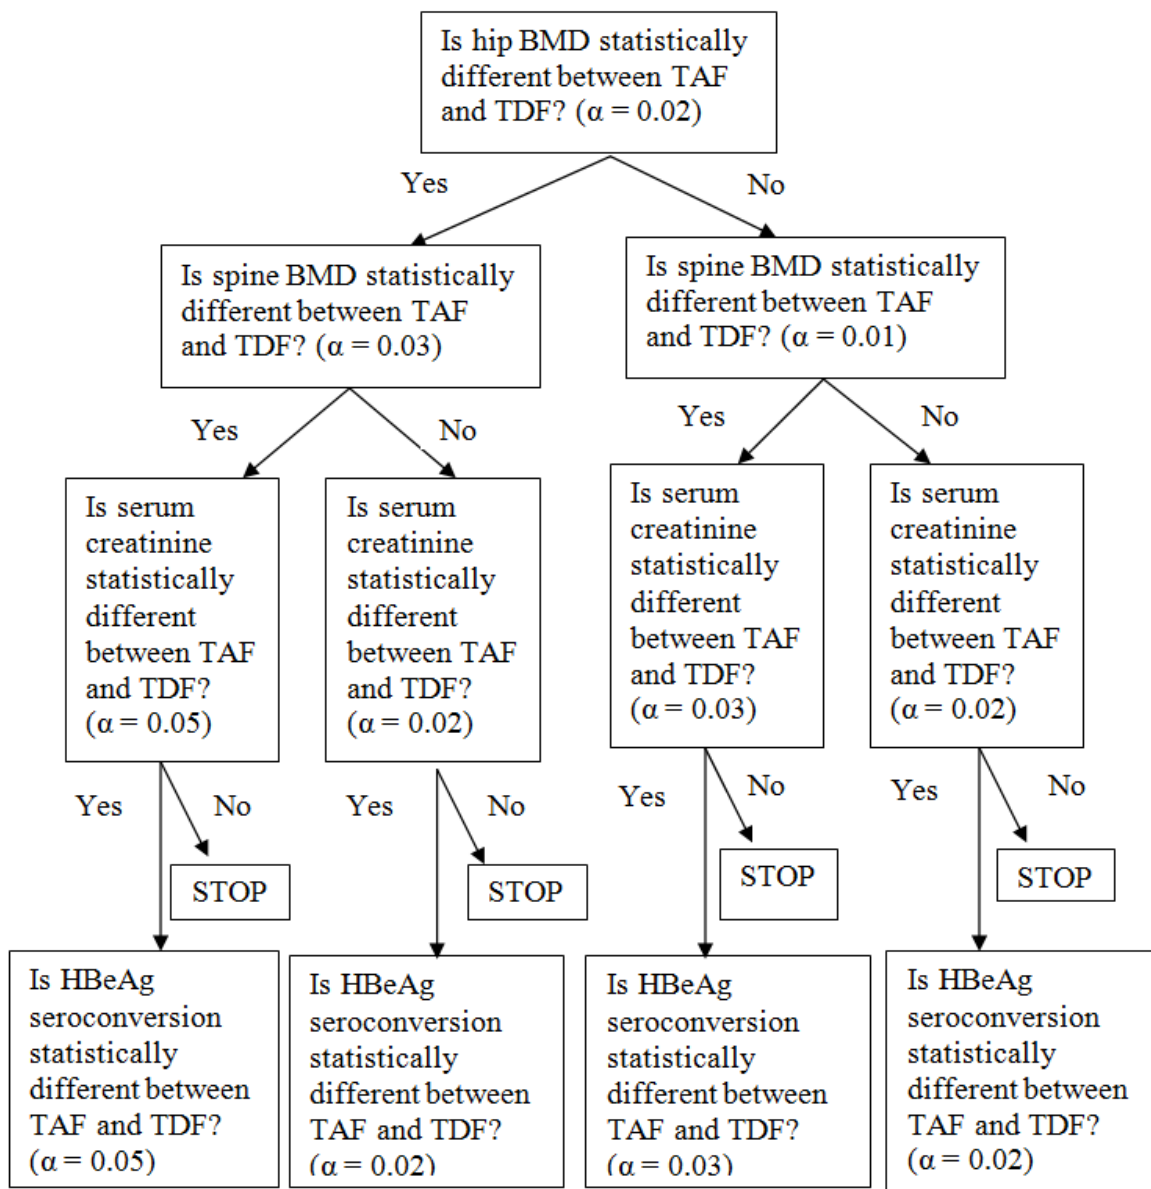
Is hip BMD statistically different between TAF and TDF? ($\alpha = 0.02$)

Yes

No

Is spine BMD statistically different between TAF and TDF? ($\alpha = 0.03$)

Is spine BMD statistically different between TAF and TDF? ($\alpha = 0.01$)

Yes

No

Yes

No

Is serum creatinine statistically different between TAF and TDF? ($\alpha = 0.05$)

Is serum creatinine statistically different between TAF and TDF? ($\alpha = 0.02$)

Is serum creatinine statistically different between TAF and TDF? ($\alpha = 0.03$)

Is serum creatinine statistically different between TAF and TDF? ($\alpha = 0.02$)

Yes

No

STOP

Yes

No

STOP

Yes

No

STOP

Yes

No

STOP

Is HBeAg seroconversion statistically different between TAF and TDF? ($\alpha = 0.05$)

Is HBeAg seroconversion statistically different between TAF and TDF? ($\alpha = 0.02$)

Is HBeAg seroconversion statistically different between TAF and TDF? ($\alpha = 0.03$)

Is HBeAg seroconversion statistically different between TAF and TDF? ($\alpha = 0.02$)